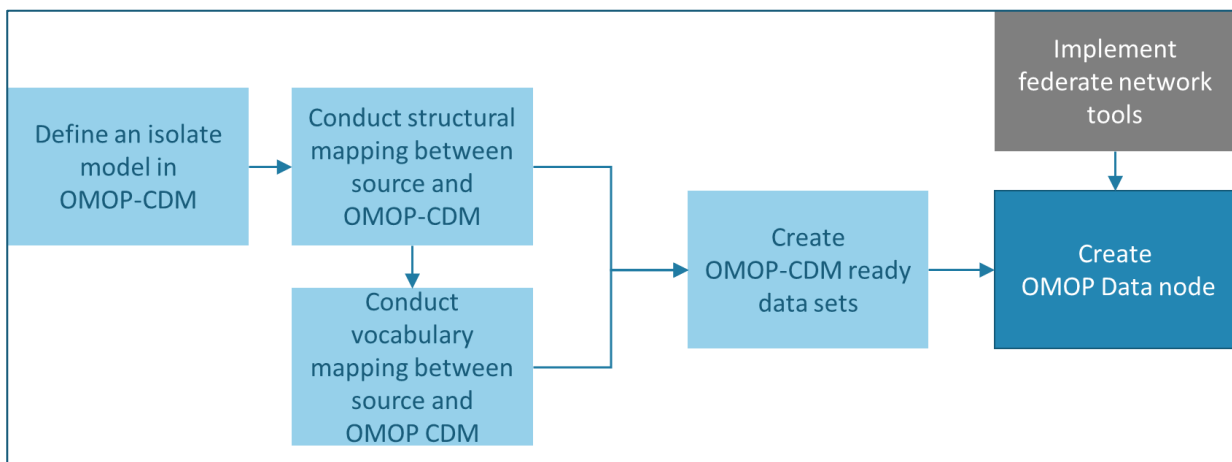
Define an isolate model in OMOP-CDM

Conduct structural mapping between source and OMOP-CDM

Conduct vocabulary mapping between source and OMOP CDM

Create OMOP-CDM ready data sets

Implement federate network tools

Create OMOP Data node